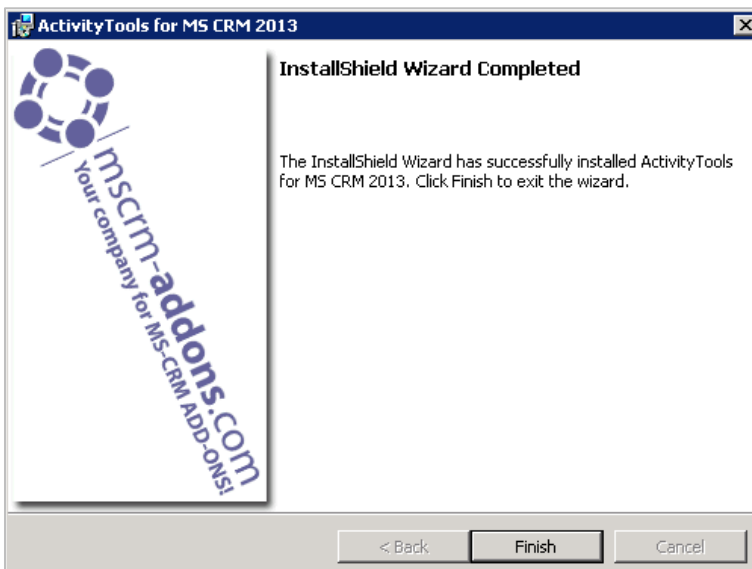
ActivityTools for MS CRM 2013

mscrm-addons.com
Your company for MS-CRM ADD-ONS!

InstallShield Wizard Completed

The InstallShield Wizard has successfully installed ActivityTools for MS CRM 2013. Click Finish to exit the wizard.

< Back
Finish
Cancel